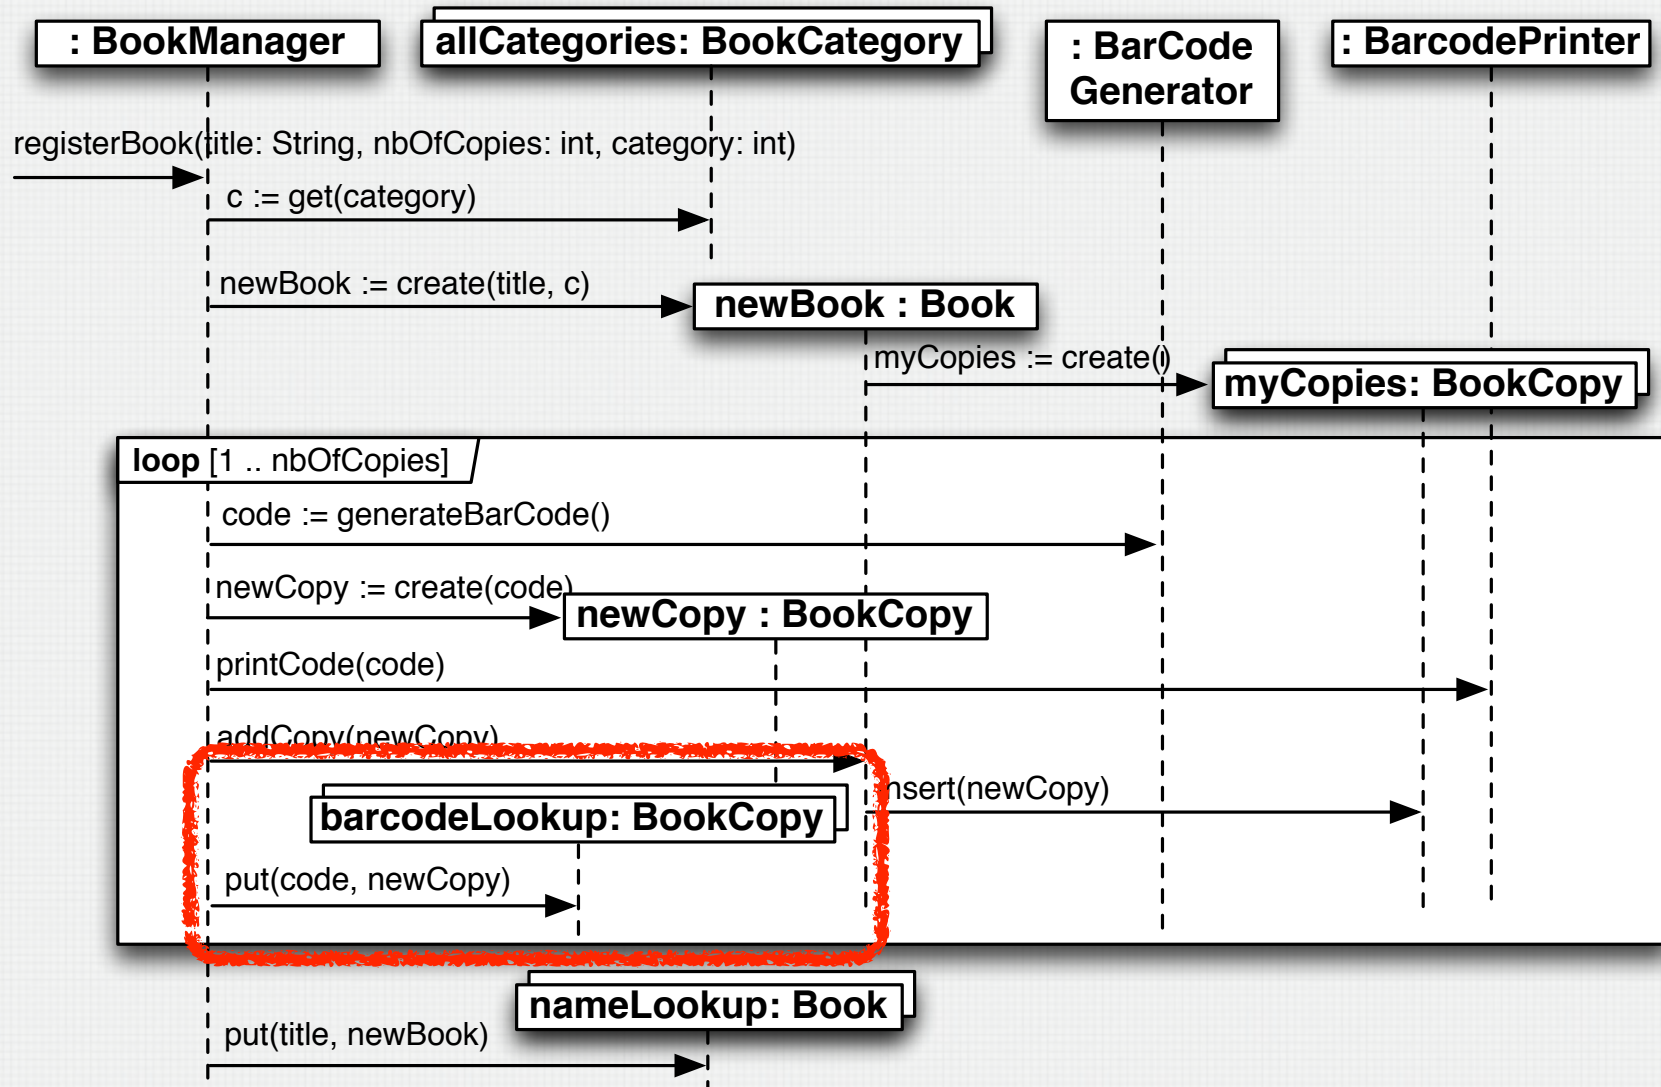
: BookManager

allCategories: BookCategory

: BarCode Generator

: BarcodePrinter

registerBook(title: String, nbOfCopies: int, category: int)

c := get(category)

newBook := create(title, c)

newBook : Book

myCopies := create()

myCopies: BookCopy

loop [1 .. nbOfCopies]

code := generateBarCode()

newCopy := create(code)

newCopy : BookCopy

printCode(code)

addCopy(newCopy)

insert(newCopy)

barcodeLookup: BookCopy

put(code, newCopy)

nameLookup: Book

put(title, newBook)